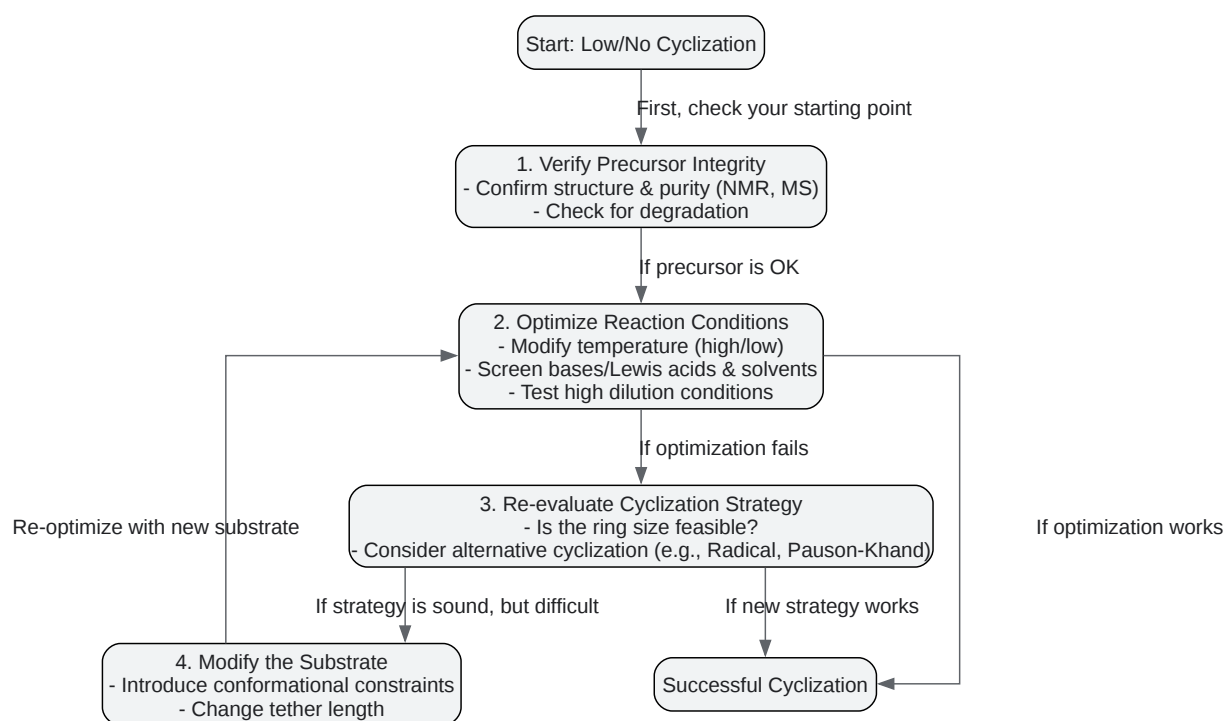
Start: Low/No Cyclization

First, check your starting point

1. Verify Precursor Integrity
- Confirm structure & purity (NMR, MS)
- Check for degradation

If precursor is OK

2. Optimize Reaction Conditions
- Modify temperature (high/low)
- Screen bases/Lewis acids & solvents
- Test high dilution conditions

If optimization fails

3. Re-evaluate Cyclization Strategy
- Is the ring size feasible?
- Consider alternative cyclization (e.g., Radical, Pauson-Khand)

Re-optimize with new substrate

If optimization works

If strategy is sound, but difficult

If new strategy works

4. Modify the Substrate
- Introduce conformational constraints
- Change tether length

Successful Cyclization